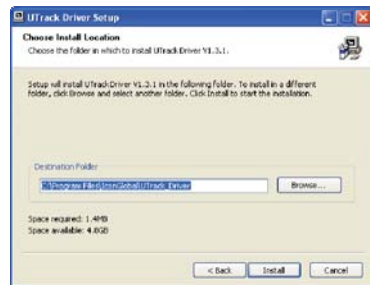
UTrack Driver Setup

Choose Install Location

Choose the folder in which to install UTrack Driver V1.3.1.

Setup will install UTrack Driver V1.3.1 in the following folder. To install in a different folder, click Browse and select another folder. Click Install to start the installation.

Destination Folder

C:\Program Files\InnGlobal\UTrack Driver

Browse...

Space required: 1.4MB
Space available: 4.8GB

< Back Install Cancel